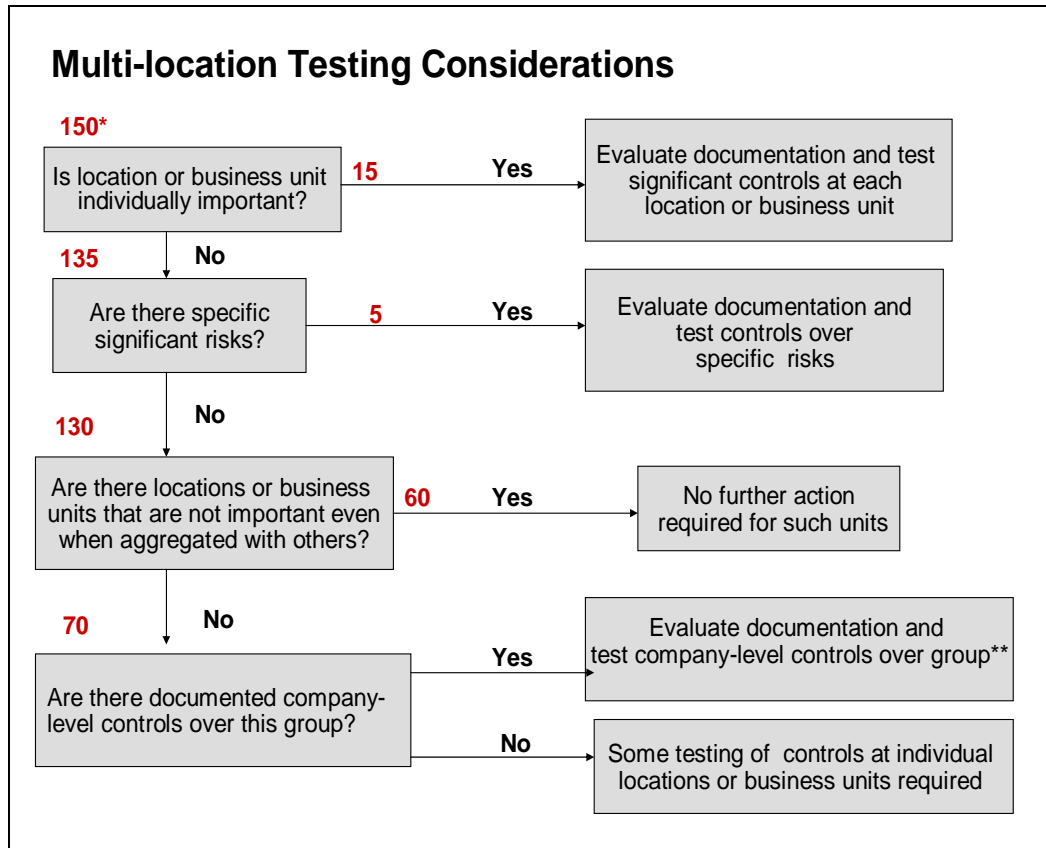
Multi-location Testing Considerations

150*

Is location or business unit individually important?

15

Yes

Evaluate documentation and test significant controls at each location or business unit

135

No

Are there specific significant risks?

5

Yes

Evaluate documentation and test controls over specific risks

No

130

Are there locations or business units that are not important even when aggregated with others?

60

Yes

No further action required for such units

70

No

Are there documented company-level controls over this group?

Yes

Evaluate documentation and test company-level controls over group**

No

Some testing of controls at individual locations or business units required